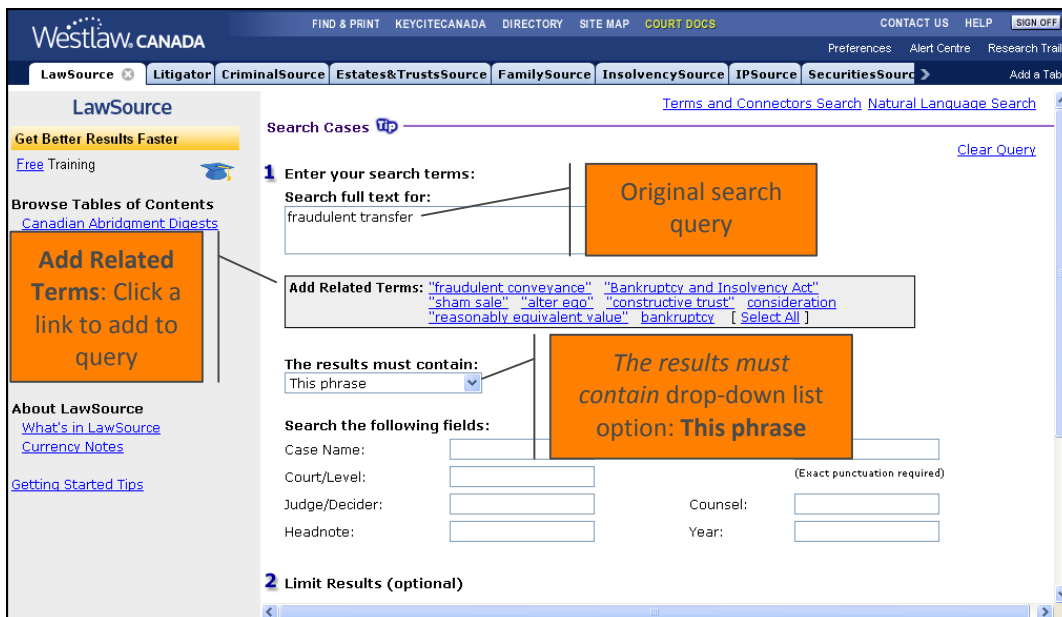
Westlaw CANADA

FIND & PRINT KEYCITECANADA DIRECTORY SITE MAP COURT DOCS

CONTACT US HELP SIGN OFF

Preferences Alert Centre Research Trail

LawSource Litigator CriminalSource Estates&TrustsSource FamilySource InsolvencySource IPSource SecuritiesSourc

Add a Tab

LawSource

Get Better Results Faster

Free Training

Browse Tables of Contents

Canadian Abridgment Digests

Add Related Terms: Click a link to add to query

About LawSource

What's in LawSource

Currency Notes

Getting Started Tips

Terms and Connectors Search Natural Language Search

Search Cases

Clear Query

1 Enter your search terms:

Search full text for:

fraudulent transfer

Original search query

Add Related Terms: "fraudulent conveyance" "Bankruptcy and Insolvency Act" "sham sale" "alter ego" "constructive trust" consideration "reasonably equivalent value" bankruptcy [ Select All ]

The results must contain:

This phrase

The results must contain drop-down list option: This phrase

Search the following fields:

Case Name:

Court/Level:

(Exact punctuation required)

Judge/Decider:

Counsel:

Headnote:

Year:

2 Limit Results (optional)